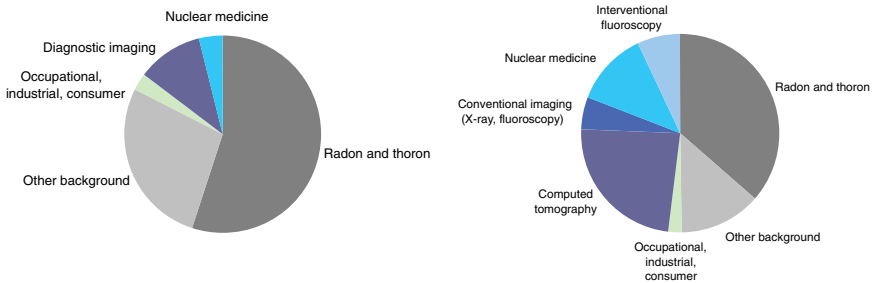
Nuclear medicine

Diagnostic imaging

Occupational, industrial, consumer

Other background

Radon and thoron

Interventional fluoroscopy

Nuclear medicine

Conventional imaging (X-ray, fluoroscopy)

Computed tomography

Occupational, industrial, consumer

Other background

Radon and thoron